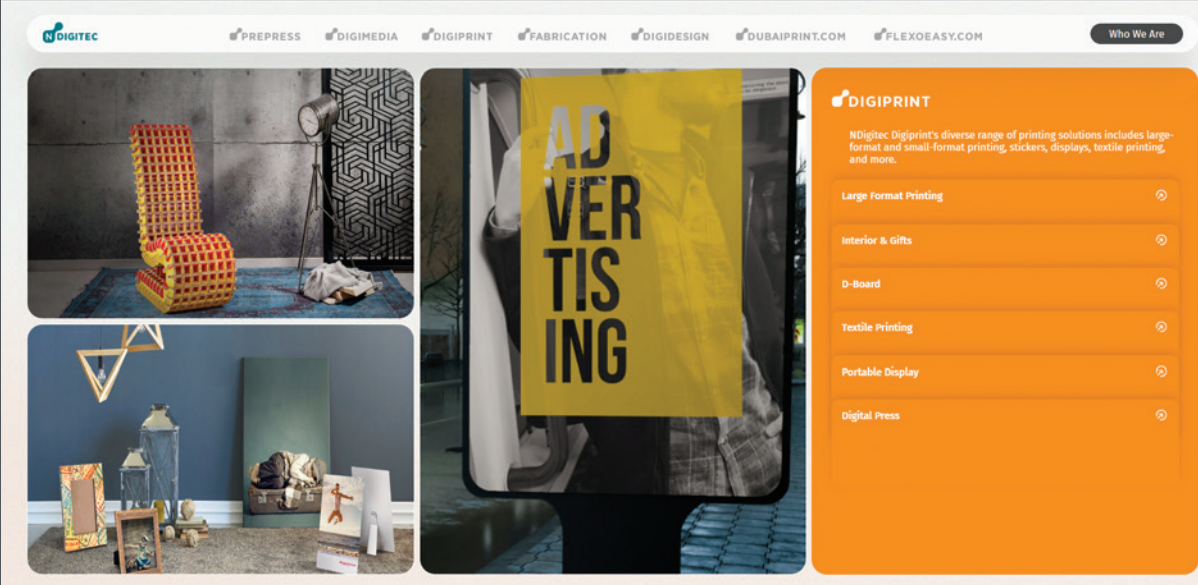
NDIGITEC

PREPRESS DIGIMEDIA DIGIPRINT FABRICATION DIGIDESIGN DUBAIPRINT.COM FLEXOEASY.COM

Who We Are

AD
VER
TIS
ING

DIGIPRINT

NDigitec Digiprint's diverse range of printing solutions includes large-format and small-format printing, stickers, displays, textile printing, and more.

Large Format Printing

Interior & Gifts

D-Board

Textile Printing

Portable Display

Digital Press